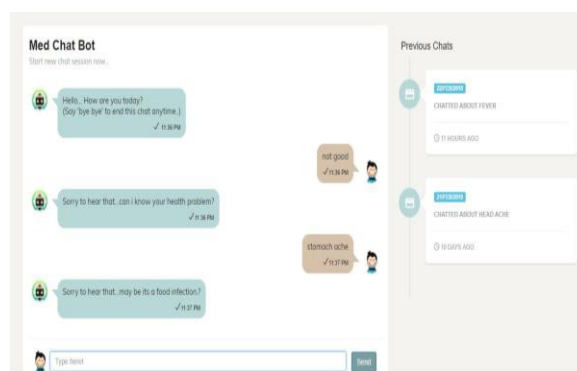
Med Chat Bot

Start new chat session now...

Hello.. How are you today?
(Say 'bye bye' to end this chat anytime..)
✓ 11:36 PM

not good
✓ 11:36 PM

Sorry to hear that...can i know your health problem?
✓ 11:36 PM

stomach ache
✓ 11:37 PM

Sorry to hear that...may be its a food infection?
✓ 11:37 PM

Type here!

Send

Previous Chats

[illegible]

CHATTED ABOUT FEVER

11 HOURS AGO

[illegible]

CHATTED ABOUT HEAD ACHE

10 DAYS AGO